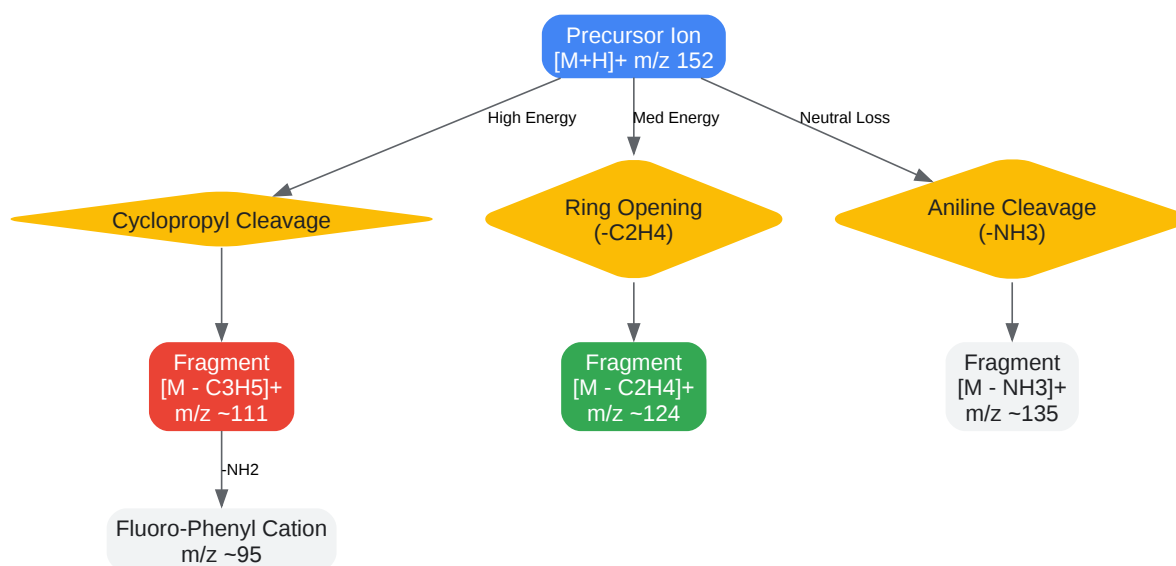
Precursor Ion
[M+H]+ m/z 152

High Energy

Med Energy

Neutral Loss

Cyclopropyl Cleavage

Ring Opening
(-C2H4)

Aniline Cleavage
(-NH3)

Fragment
[M - C3H5]+
m/z ~111

Fragment
[M - C2H4]+
m/z ~124

Fragment
[M - NH3]+
m/z ~135

-NH2

Fluoro-Phenyl Cation
m/z ~95